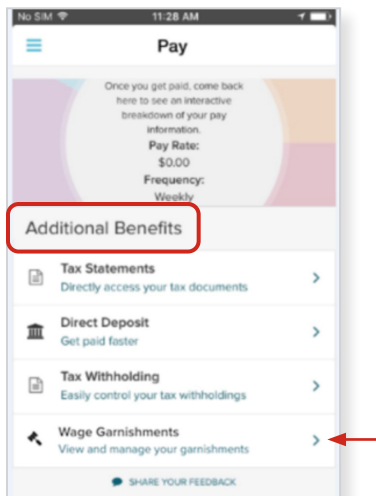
No SIM 11:28 AM

Pay

Once you get paid, come back here to see an interactive breakdown of your pay information.
Pay Rate:
$0.00
Frequency:
Weekly

Additional Benefits

Tax Statements
Directly access your tax documents

Direct Deposit
Get paid faster

Tax Withholding
Easily control your tax withholdings

Wage Garnishments
View and manage your garnishments

SHARE YOUR FEEDBACK